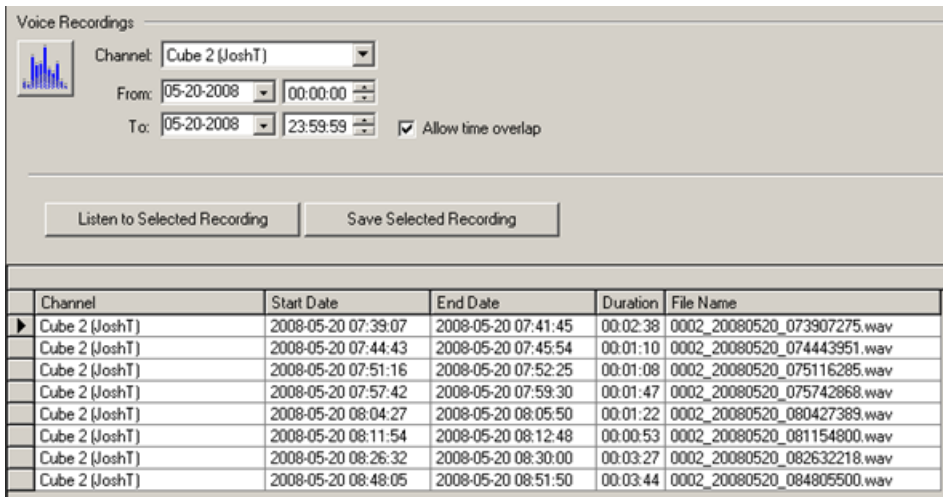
Voice Recordings

Channel: Cube 2 (JoshT)

From: 05-20-2008 00:00:00

To: 05-20-2008 23:59:59 Allow time overlap

Listen to Selected Recording

Save Selected Recording

| Channel | Start Date | End Date | Duration | File Name |
|---|---|---|---|---|
| Cube 2 (JoshT) | 2008-05-20 07:39:07 | 2008-05-20 07:41:45 | 00:02:38 | 0002_20080520_073907275.wav |
| Cube 2 (JoshT) | 2008-05-20 07:44:43 | 2008-05-20 07:45:54 | 00:01:10 | 0002_20080520_074443951.wav |
| Cube 2 (JoshT) | 2008-05-20 07:51:16 | 2008-05-20 07:52:25 | 00:01:08 | 0002_20080520_075116285.wav |
| Cube 2 (JoshT) | 2008-05-20 07:57:42 | 2008-05-20 07:59:30 | 00:01:47 | 0002_20080520_075742868.wav |
| Cube 2 (JoshT) | 2008-05-20 08:04:27 | 2008-05-20 08:05:50 | 00:01:22 | 0002_20080520_080427389.wav |
| Cube 2 (JoshT) | 2008-05-20 08:11:54 | 2008-05-20 08:12:48 | 00:00:53 | 0002_20080520_081154800.wav |
| Cube 2 (JoshT) | 2008-05-20 08:26:32 | 2008-05-20 08:30:00 | 00:03:27 | 0002_20080520_082632218.wav |
| Cube 2 (JoshT) | 2008-05-20 08:48:05 | 2008-05-20 08:51:50 | 00:03:44 | 0002_20080520_084805500.wav |